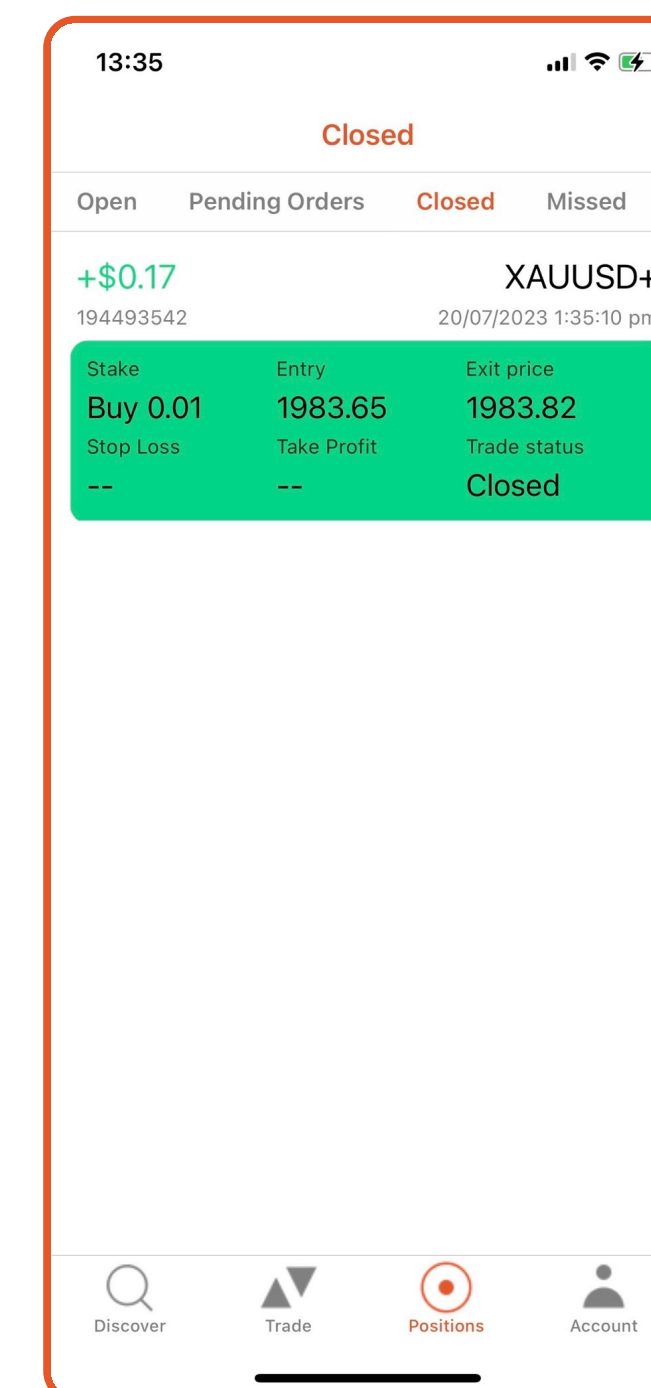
13:35

Closed

Open Pending Orders Closed Missed

+$0.17 XAUUSD+
194493542 20/07/2023 1:35:10 p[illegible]

Stake
Buy 0.01
Entry
1983.65
Exit price
1983.82
Stop Loss
--
Take Profit
--
Trade status
Closed

Discover Trade Positions Account